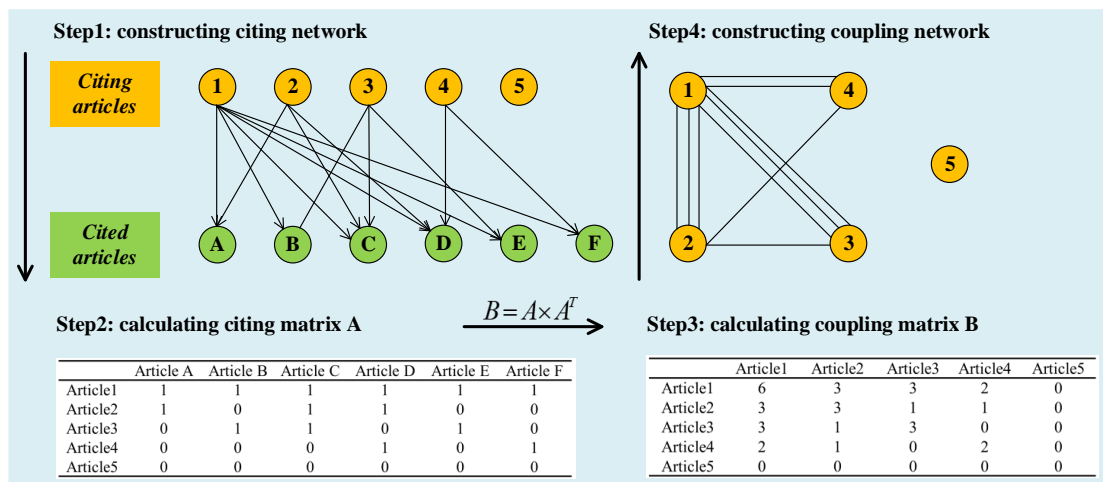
Step1: constructing citing network

Citing articles

1 2 3 4 5

Cited articles

A B C D E F

Step4: constructing coupling network

1 4 5 2 3

Step2: calculating citing matrix A

$B = A \times A^T$

Step3: calculating coupling matrix B

| | Article A | Article B | Article C | Article D | Article E | Article F |
|---|---|---|---|---|---|---|
| Article1 | 1 | 1 | 1 | 1 | 1 | 1 |
| Article2 | 1 | 0 | 1 | 1 | 0 | 0 |
| Article3 | 0 | 1 | 1 | 0 | 1 | 0 |
| Article4 | 0 | 0 | 0 | 1 | 0 | 1 |
| Article5 | 0 | 0 | 0 | 0 | 0 | 0 |

| | Article1 | Article2 | Article3 | Article4 | Article5 |
|---|---|---|---|---|---|
| Article1 | 6 | 3 | 3 | 2 | 0 |
| Article2 | 3 | 3 | 1 | 1 | 0 |
| Article3 | 3 | 1 | 3 | 0 | 0 |
| Article4 | 2 | 1 | 0 | 2 | 0 |
| Article5 | 0 | 0 | 0 | 0 | 0 |